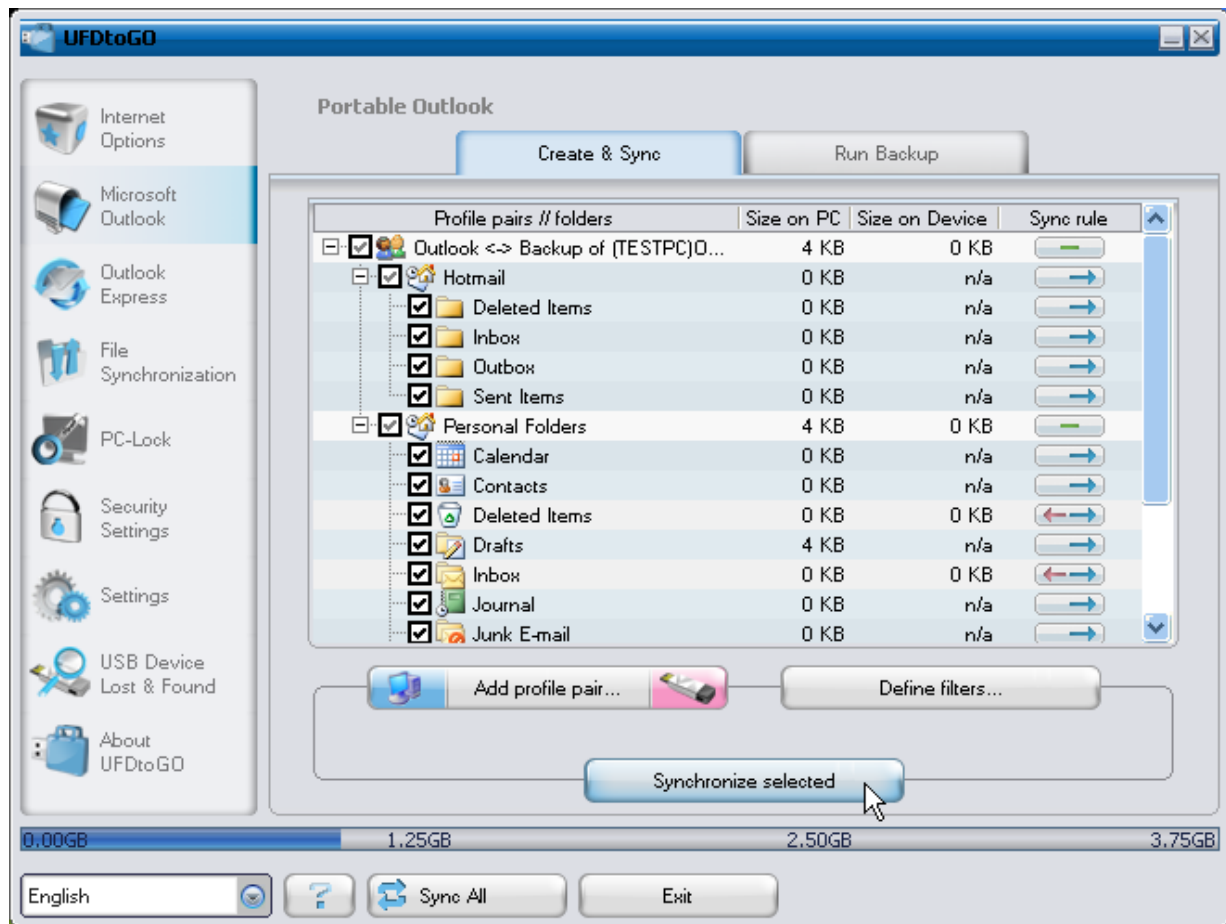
UFDtoGO

Internet Options

Microsoft Outlook

Outlook Express

File Synchronization

PC-Lock

Security Settings

Settings

USB Device Lost & Found

About UFDtoGO

Portable Outlook

Create & Sync

Run Backup

| Profile pairs // folders | Size on PC | Size on Device | Sync rule |
|---|---|---|---|
| Outlook <-> Backup of (TESTPC)O... | 4 KB | 0 KB | |
| Hotmail | 0 KB | n/a | |
| Deleted Items | 0 KB | n/a | |
| Inbox | 0 KB | n/a | |
| Outbox | 0 KB | n/a | |
| Sent Items | 0 KB | n/a | |
| Personal Folders | 4 KB | 0 KB | |
| Calendar | 0 KB | n/a | |
| Contacts | 0 KB | n/a | |
| Deleted Items | 0 KB | 0 KB | |
| Drafts | 4 KB | n/a | |
| Inbox | 0 KB | 0 KB | |
| Journal | 0 KB | n/a | |
| Junk E-mail | 0 KB | n/a | |

Add profile pair...

Define filters...

Synchronize selected

0.00GB 1.25GB 2.50GB 3.75GB

English

Sync All

Exit